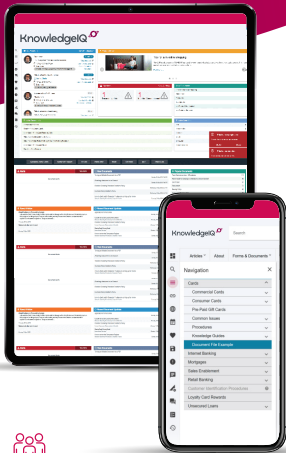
KnowledgeIQ

KnowledgeIQ

Search

Articles
About
Forms & Documents

Navigation

Cards
Commercial Cards
Consumer Cards
Pre-Paid Gift Cards
Common Issues
Procedures
Knowledge Guides
Document File Example
Internet Banking
Mortgages
Sales Enablement
Retail Banking
Customer Identification Procedures
Loyalty Card Rewards
Unsecured Loans